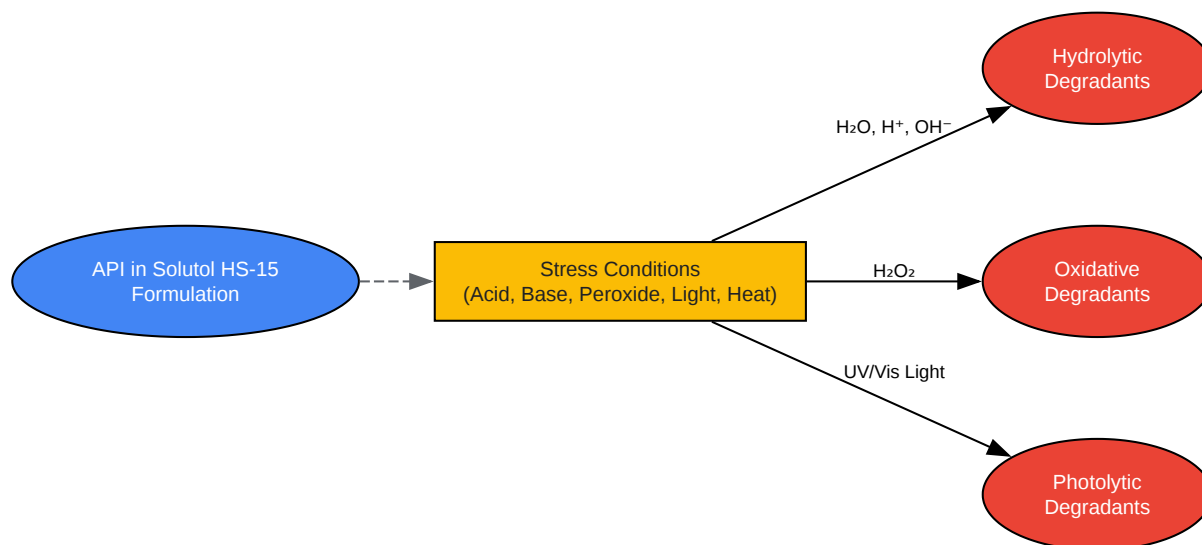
API in Solutol HS-15 Formulation

Stress Conditions (Acid, Base, Peroxide, Light, Heat)

$H_2O$, $H^+$, $OH^-$

Hydrolytic Degradants

$H_2O_2$

Oxidative Degradants

UV/Vis Light

Photolytic Degradants